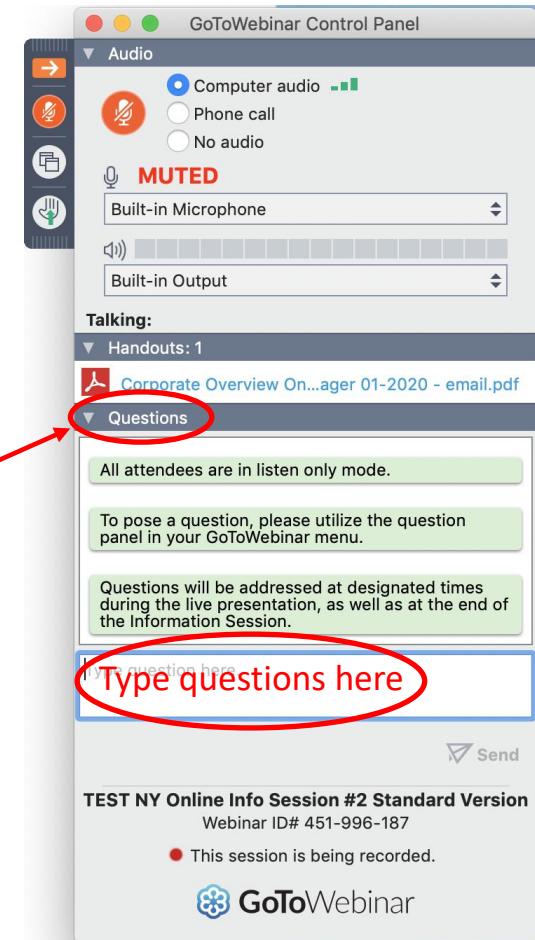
GoToWebinar Control Panel

Audio

Computer audio

Phone call

No audio

MUTED

Built-in Microphone

Built-in Output

Talking:

Handouts: 1

Corporate Overview On...ager 01-2020 - email.pdf

Questions

All attendees are in listen only mode.

To pose a question, please utilize the question panel in your GoToWebinar menu.

Questions will be addressed at designated times during the live presentation, as well as at the end of the Information Session.

Type question here

Type questions here

Send

TEST NY Online Info Session #2 Standard Version

Webinar ID# 451-996-187

This session is being recorded.

GoToWebinar